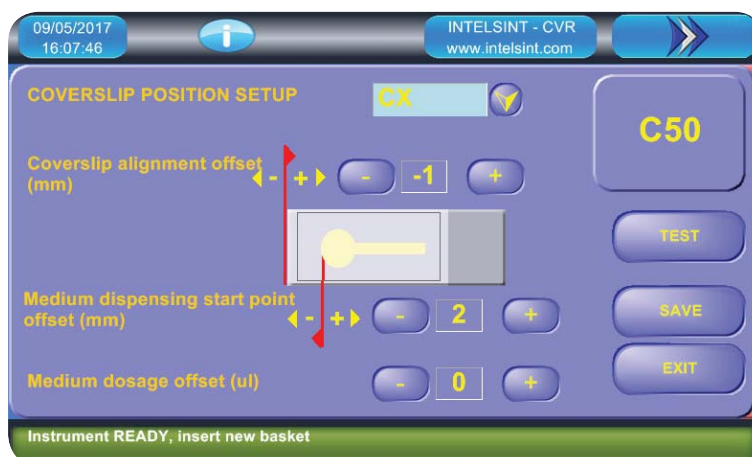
09/05/2017
16:07:46

INTELSINT - CVR
www.intelsint.com

COVERSLIP POSITION SETUP

CX

C50

Coverslip alignment offset (mm)

- + - -1 +

TEST

Medium dispensing start point offset (mm)

- + - 2 +

SAVE

EXIT

Medium dosage offset (ul)

- 0 +

Instrument READY, insert new basket